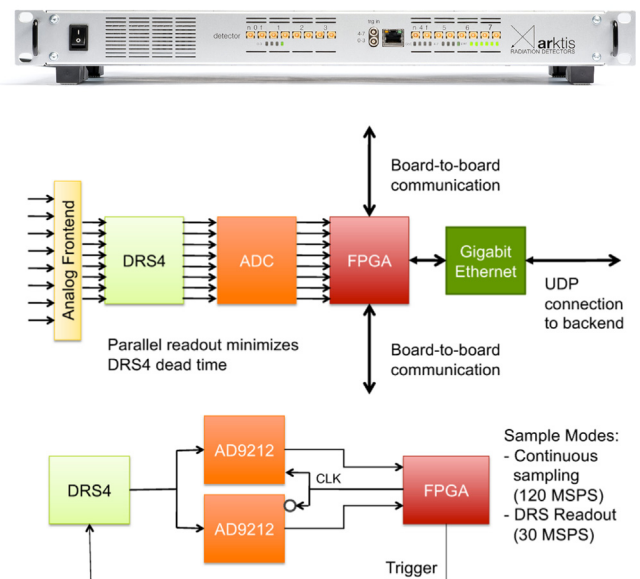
detector
n 0 t 1 2 3
trig in
4-7
0-3
n 4 t 5 6 7
arktis
RADIATION DETECTORS

Board-to-board communication

Analog Frontend

DRS4

ADC

FPGA

Gigabit Ethernet

UDP connection to backend

Parallel readout minimizes DRS4 dead time

Board-to-board communication

DRS4

AD9212

CLK

AD9212

FPGA

Sample Modes:
- Continuous sampling (120 MSPS)
- DRS Readout (30 MSPS)

Trigger